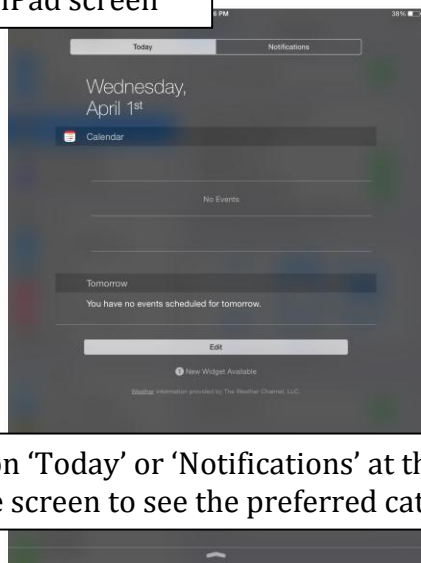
iPad screen

6 PM

38%

Today

Notifications

Wednesday, April 1st

Calendar

No Events

Tomorrow

You have no events scheduled for tomorrow.

Edit

New Widget Available

Weather information provided by The Weather Channel, LLC.

on 'Today' or 'Notifications' at th e screen to see the preferred cat